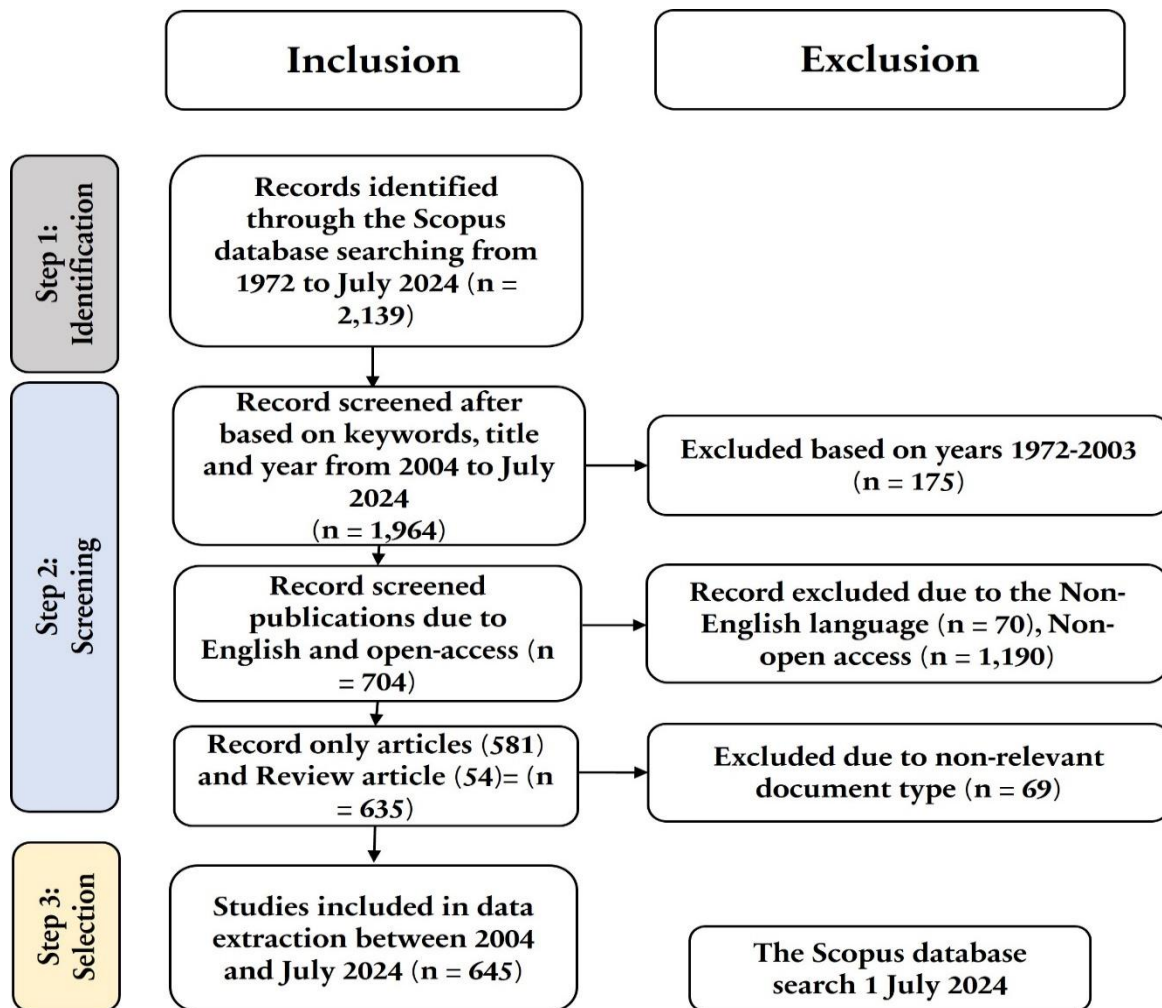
Inclusion

Exclusion

Step 1: Identification

Records identified through the Scopus database searching from 1972 to July 2024 (n = 2,139)

Step 2: Screening

Record screened after based on keywords, title and year from 2004 to July 2024 (n = 1,964)

Excluded based on years 1972-2003 (n = 175)

Record screened publications due to English and open-access (n = 704)

Record excluded due to the Non-English language (n = 70), Non-open access (n = 1,190)

Record only articles (581) and Review article (54)= (n = 635)

Excluded due to non-relevant document type (n = 69)

Step 3: Selection

Studies included in data extraction between 2004 and July 2024 (n = 645)

The Scopus database search 1 July 2024